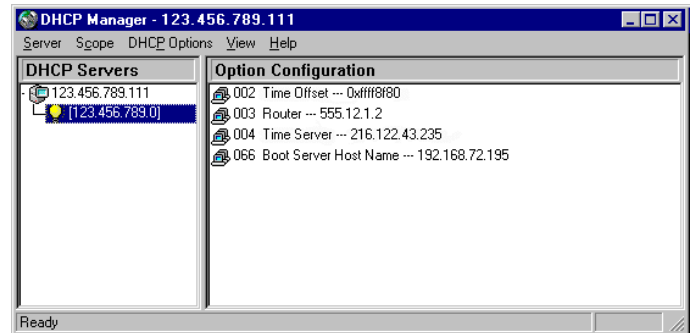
DHCP Manager - 123.456.789.111

Server Scope DHCP Options View Help

DHCP Servers

123.456.789.111

[123.456.789.0]

Option Configuration

002 Time Offset --- 0xffff8f80

003 Router --- 555.12.1.2

004 Time Server --- 216.122.43.235

066 Boot Server Host Name --- 192.168.72.195

Ready